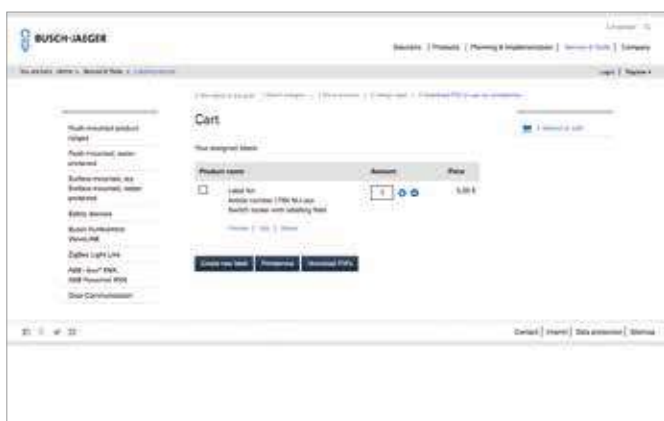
BUSCH-JAEGER

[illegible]

Solutions | Products | Planning & Implementation | Service & Tools | Company

You are here: Home > Service & Tools > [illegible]

Login | Register

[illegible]

Flush-mounted product ranges

Flush-mounted, water protected

Surface-mounted, dry Surface-mounted, water protected

Safety devices

Busch-Powernet

ZigBee Light Link

ABB-free@home

Door Communication

Cart

Your designed labels

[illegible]

| Product name | Amount | Price |
|---|---|---|
| Label for Article number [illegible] Switch cover with labelling field | 1 | 5,00 € |

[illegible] | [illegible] | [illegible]

Create new label | Preferences | Download PDFs

Contact | Imprint | Data protection | Sitemap